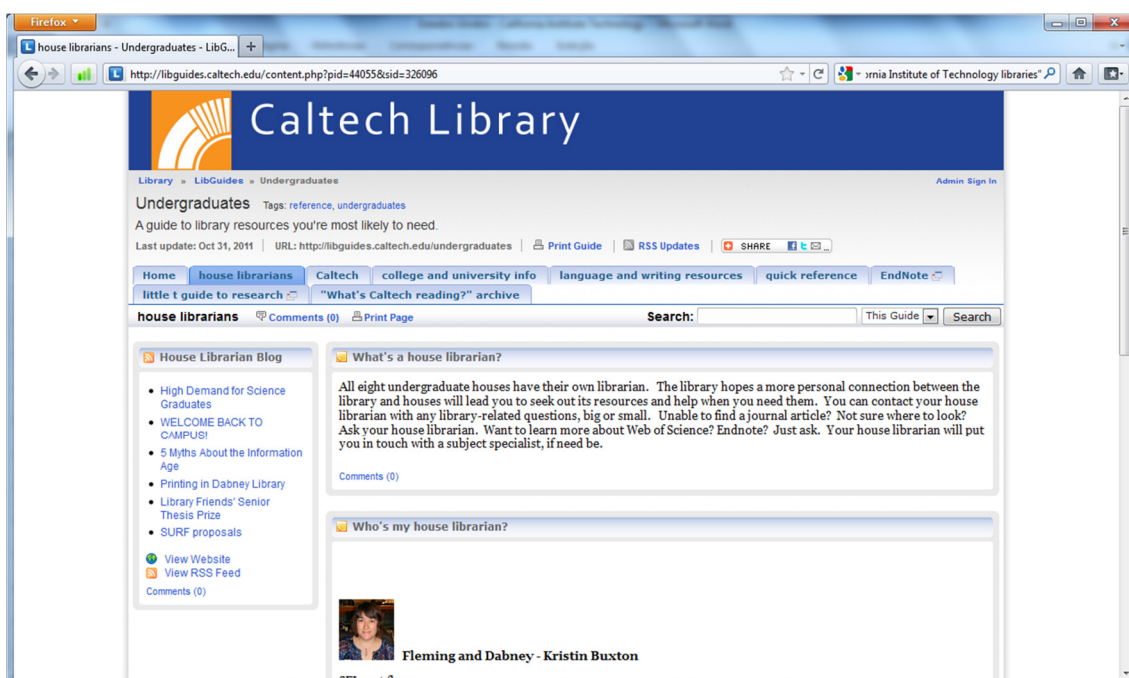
Firefox

house librarians - Undergraduates - LibG... +

http://libguides.caltech.edu/content.php?pid=44055&sid=326096

ornia Institute of Technology libraries"

Caltech Library

Library » LibGuides » Undergraduates

Admin Sign In

Undergraduates Tags: reference, undergraduates

A guide to library resources you're most likely to need.

Last update: Oct 31, 2011 | URL: http://libguides.caltech.edu/undergraduates | Print Guide | RSS Updates | SHARE

Home | house librarians | Caltech | college and university info | language and writing resources | quick reference | EndNote | little t guide to research | "What's Caltech reading?" archive

house librarians Comments (0) Print Page

Search: This Guide Search

House Librarian Blog

- High Demand for Science Graduates
- WELCOME BACK TO CAMPUS!
- 5 Myths About the Information Age
- Printing in Dabney Library
- Library Friends' Senior Thesis Prize
- SURF proposals

View Website
View RSS Feed
Comments (0)

What's a house librarian?

All eight undergraduate houses have their own librarian. The library hopes a more personal connection between the library and houses will lead you to seek out its resources and help when you need them. You can contact your house librarian with any library-related questions, big or small. Unable to find a journal article? Not sure where to look? Ask your house librarian. Want to learn more about Web of Science? Endnote? Just ask. Your house librarian will put you in touch with a subject specialist, if need be.

Comments (0)

Who's my house librarian?

Fleming and Dabney - Kristin Buxton